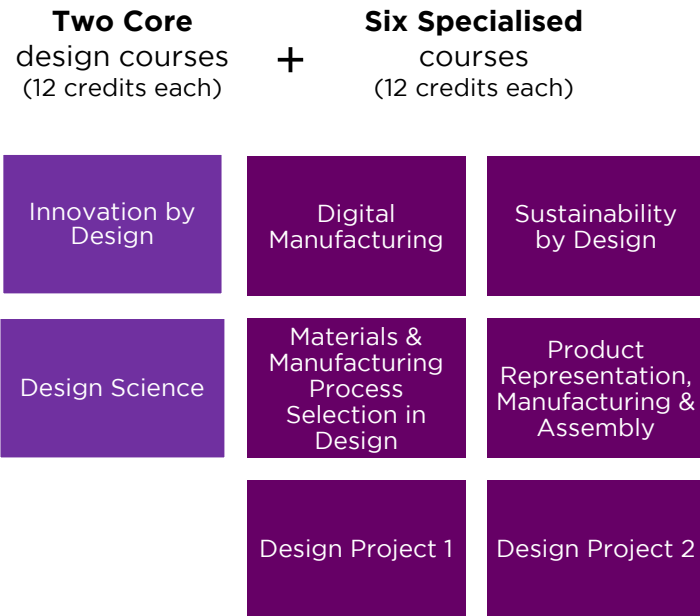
**Two Core** design courses (12 credits each)

+

**Six Specialised** courses (12 credits each)

Innovation by Design

Digital Manufacturing

Sustainability by Design

Design Science

Materials & Manufacturing Process Selection in Design

Product Representation, Manufacturing & Assembly

Design Project 1

Design Project 2